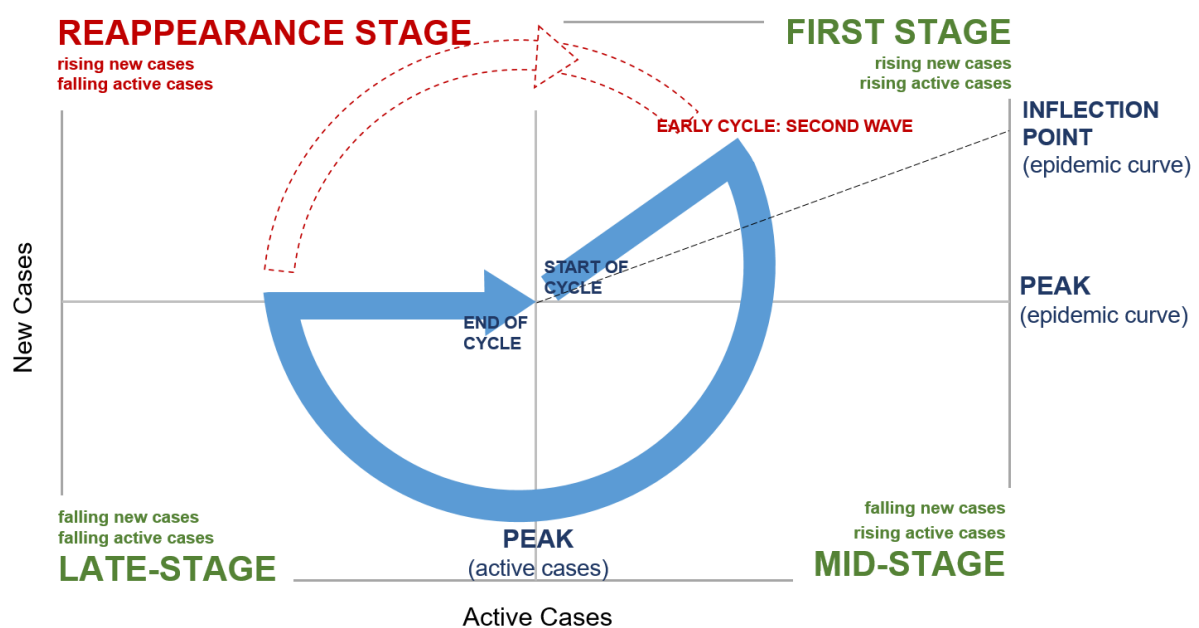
REAPPEARANCE STAGE
rising new cases
falling active cases

FIRST STAGE
rising new cases
rising active cases

EARLY CYCLE: SECOND WAVE

INFLECTION POINT
(epidemic curve)

New Cases

START OF CYCLE

END OF CYCLE

PEAK
(epidemic curve)

falling new cases
falling active cases
LATE-STAGE

PEAK
(active cases)

falling new cases
rising active cases
MID-STAGE

Active Cases